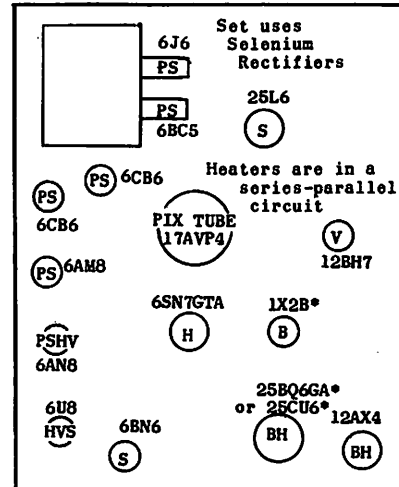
Set uses Selenium Rectifiers

6J6

PS

PS

6BC5

25L6

S

PS

PS 6CB6

6CB6

Heaters are in a series-parallel circuit

PIX TUBE 17AVP4

V

12BH7

PS 6AM8

6SN7GTA

H

1X2B*

B

PSHV

6AN8

25BQ6GA* or 25CU6*

12AX4

6U8

HVS

6BN6

S

BH

BH